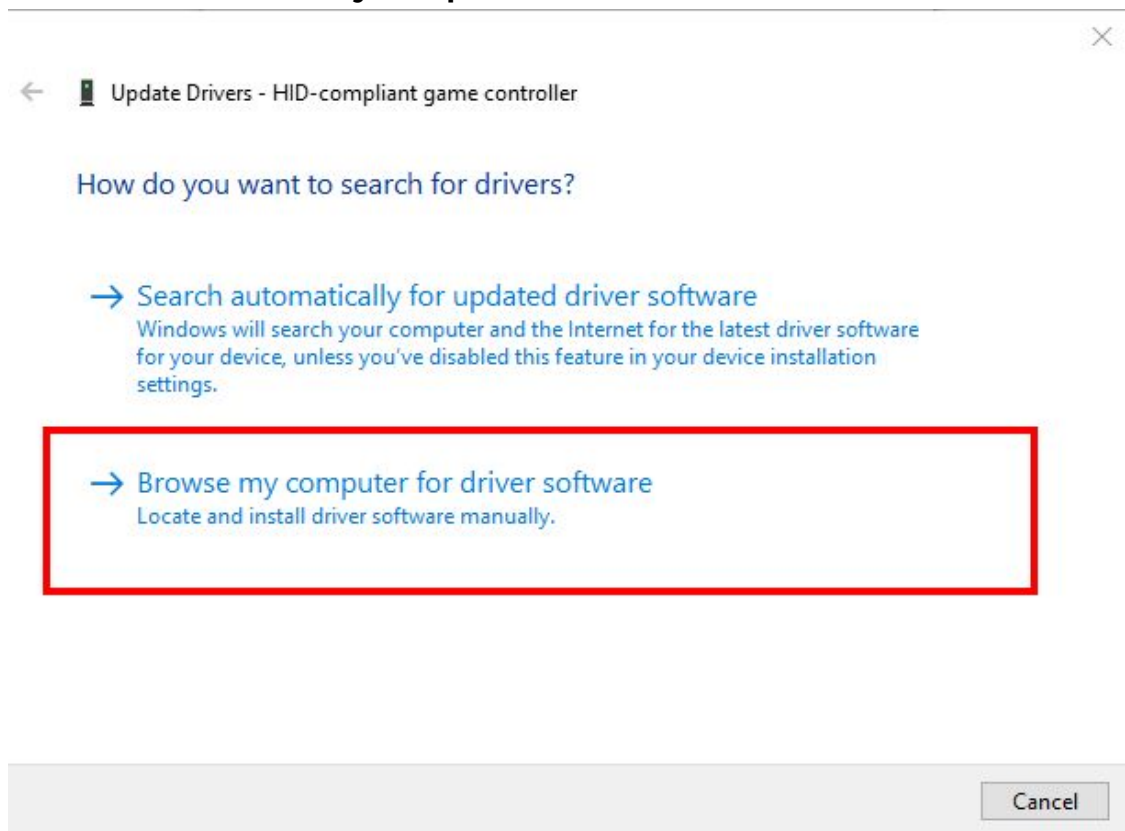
Update Drivers - HID-compliant game controller

How do you want to search for drivers?

→ Search automatically for updated driver software
Windows will search your computer and the Internet for the latest driver software for your device, unless you've disabled this feature in your device installation settings.

→ Browse my computer for driver software
Locate and install driver software manually.

Cancel